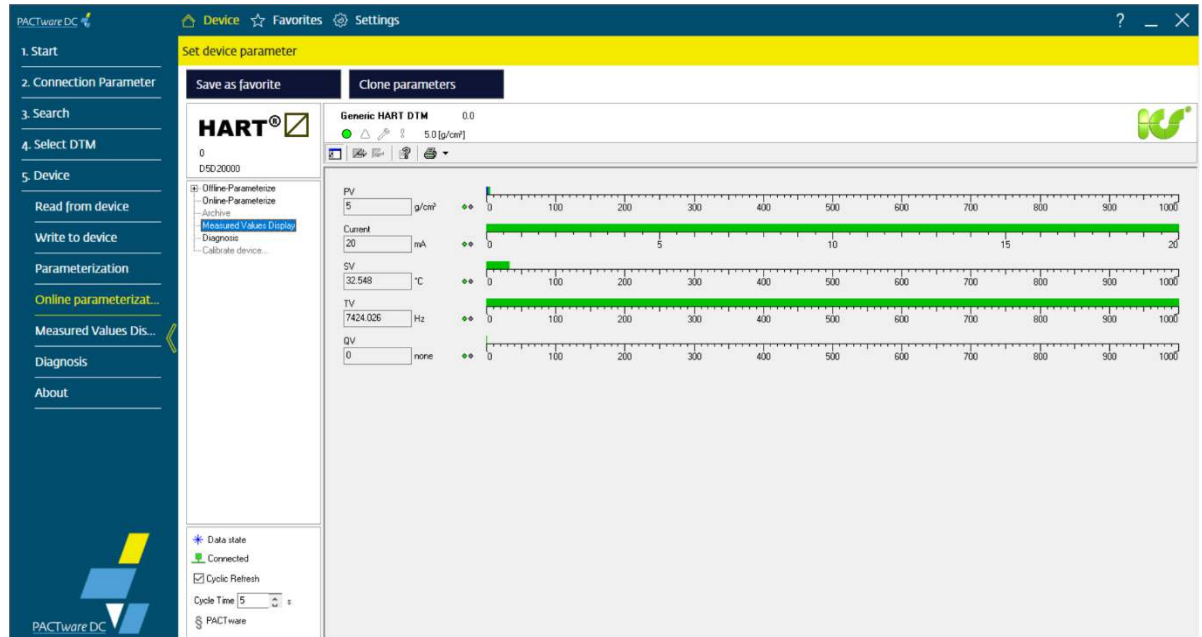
PACTware DC

Device Favorites Settings

? _ X

1. Start
2. Connection Parameter
3. Search
4. Select DTM
5. Device
Read from device
Write to device
Parameterization
Online parameterizat...
Measured Values Dis...
Diagnosis
About

PACTware DC

Set device parameter

Save as favorite

Clone parameters

HART®
0
D5D20000

Generic HART DTM 0.0
5.0 [g/cm³]

Offline-Parameterize
Online-Parameterize
Archive
Measured Values Display
Diagnosis
Calibrate device...

PV
5 g/cm³
0 100 200 300 400 500 600 700 800 900 1000

Current
20 mA
0 5 10 15 20

SV
32.548 °C
0 100 200 300 400 500 600 700 800 900 1000

TV
7424.026 Hz
0 100 200 300 400 500 600 700 800 900 1000

QV
0 none
0 100 200 300 400 500 600 700 800 900 1000

Data state
Connected
Cyclic Refresh
Cycle Time 5 s
PACTware